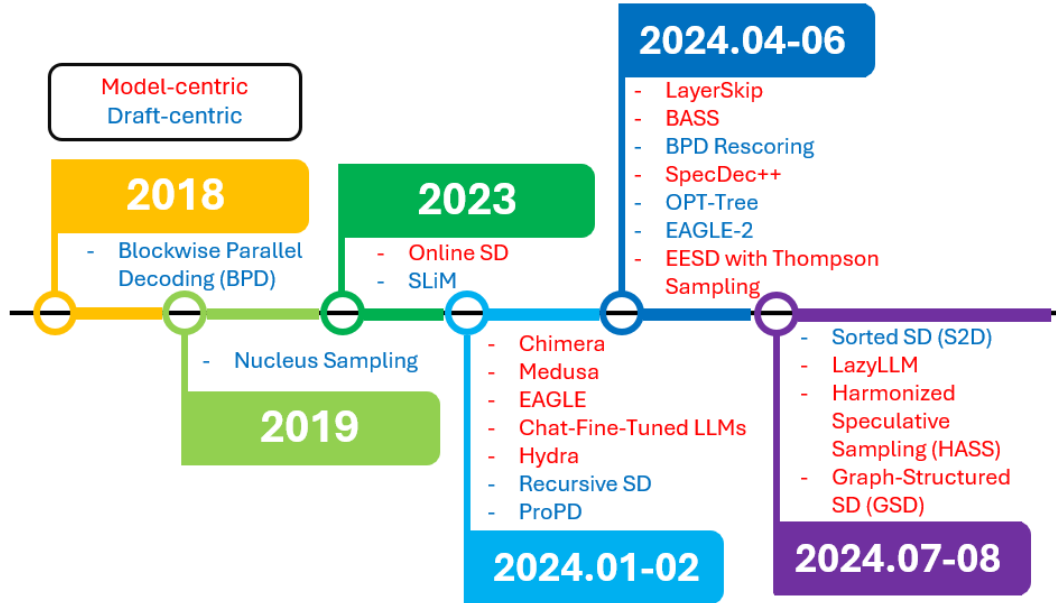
Model-centric
Draft-centric

2018
- Blockwise Parallel Decoding (BPD)

- Nucleus Sampling
2019

2023
- Online SD
- SLiM

- Chimera
- Medusa
- EAGLE
- Chat-Fine-Tuned LLMs
- Hydra
- Recursive SD
- ProPD
2024.01-02

2024.04-06
- LayerSkip
- BASS
- BPD Rescoring
- SpecDec++
- OPT-Tree
- EAGLE-2
- EESD with Thompson Sampling

- Sorted SD (S2D)
- LazyLLM
- Harmonized Speculative Sampling (HASS)
- Graph-Structured SD (GSD)
2024.07-08